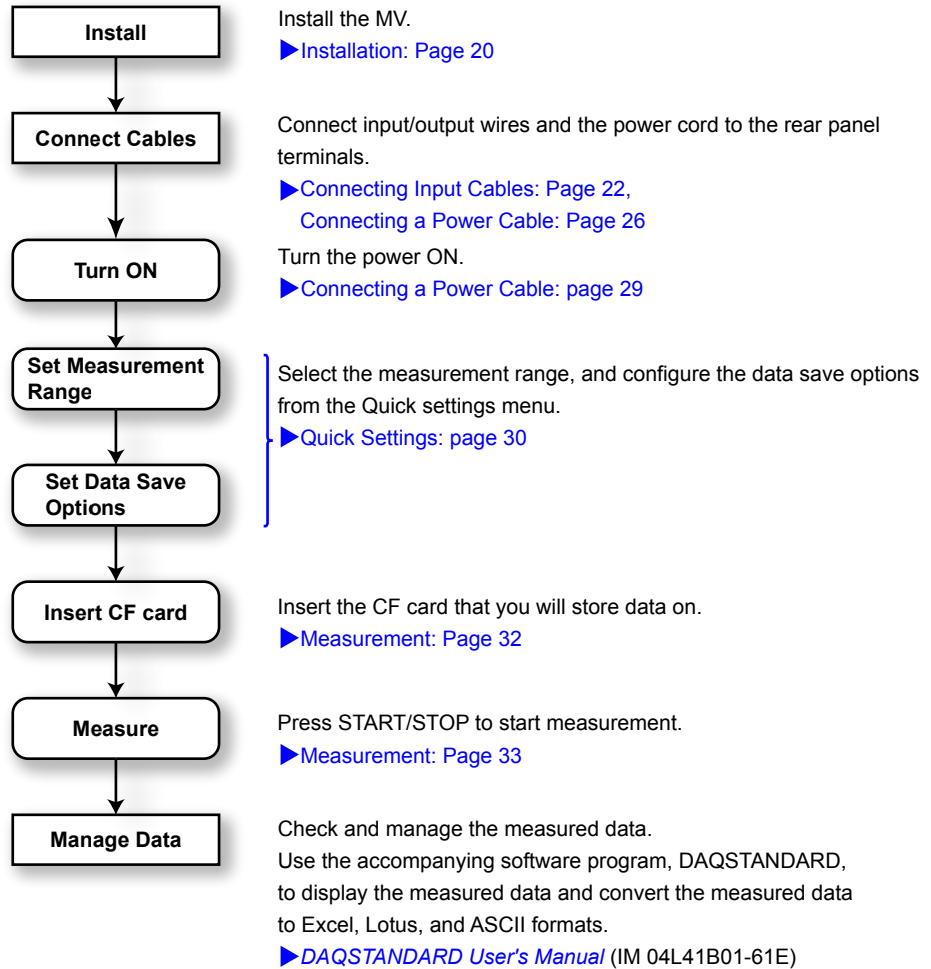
Install

Install the MV.
▶Installation: Page 20

Connect Cables

Connect input/output wires and the power cord to the rear panel terminals.
▶Connecting Input Cables: Page 22, Connecting a Power Cable: Page 26

Turn ON

Turn the power ON.
▶Connecting a Power Cable: page 29

Set Measurement Range

Set Data Save Options

Select the measurement range, and configure the data save options from the Quick settings menu.
▶Quick Settings: page 30

Insert CF card

Insert the CF card that you will store data on.
▶Measurement: Page 32

Measure

Press START/STOP to start measurement.
▶Measurement: Page 33

Manage Data

Check and manage the measured data.
Use the accompanying software program, DAQSTANDARD, to display the measured data and convert the measured data to Excel, Lotus, and ASCII formats.
▶DAQSTANDARD User's Manual (IM 04L41B01-61E)